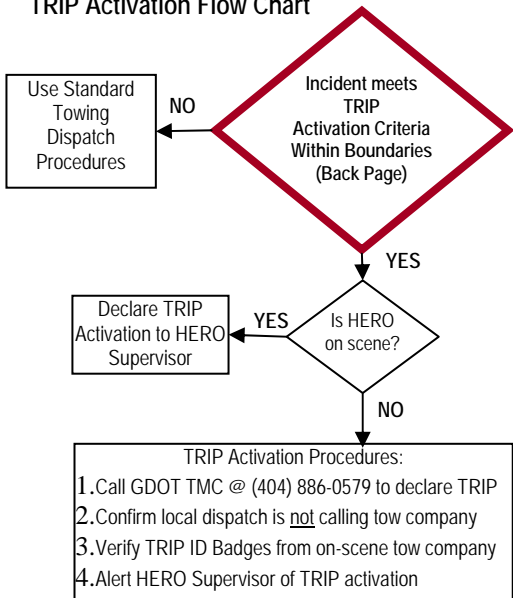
TRIP Activation Flow Chart

Use Standard Towing Dispatch Procedures

NO

Incident meets TRIP Activation Criteria Within Boundaries (Back Page)

YES

Declare TRIP Activation to HERO Supervisor

YES

Is HERO on scene?

NO

TRIP Activation Procedures:

1. Call GDOT TMC @ (404) 886-0579 to declare TRIP

2. Confirm local dispatch is not calling tow company

3. Verify TRIP ID Badges from on-scene tow company

4. Alert HERO Supervisor of TRIP activation